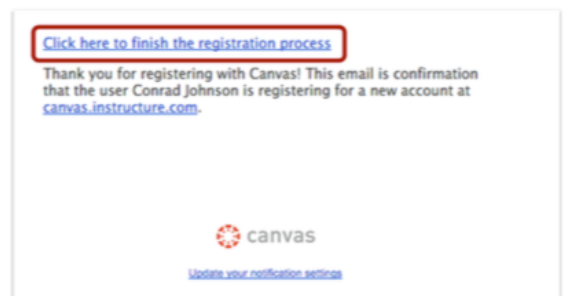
Click here to finish the registration process

Thank you for registering with Canvas! This email is confirmation that the user Conrad Johnson is registering for a new account at canvas.instructure.com.

canvas

Update your notification settings